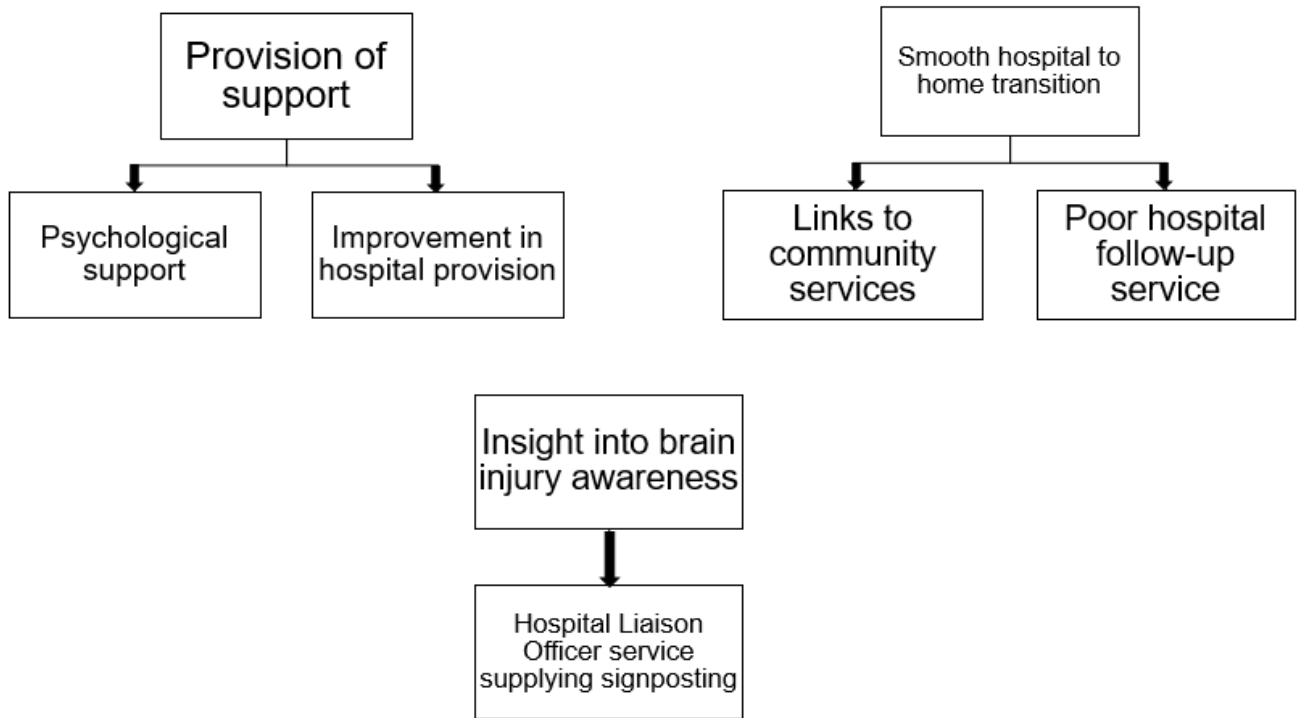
Provision of support

Psychological support

Improvement in hospital provision

Smooth hospital to home transition

Links to community services

Poor hospital follow-up service

Insight into brain injury awareness

Hospital Liaison Officer service supplying signposting